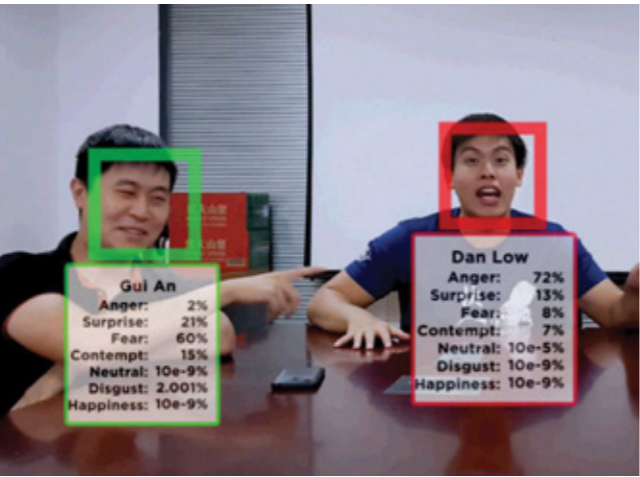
Gui An
Anger: 2%
Surprise: 21%
Fear: 60%
Contempt: 15%
Neutral: 10e-9%
Disgust: 2.001%
Happiness: 10e-9%

Dan Low
Anger: 72%
Surprise: 13%
Fear: 8%
Contempt: 7%
Neutral: 10e-5%
Disgust: 10e-9%
Happiness: 10e-9%